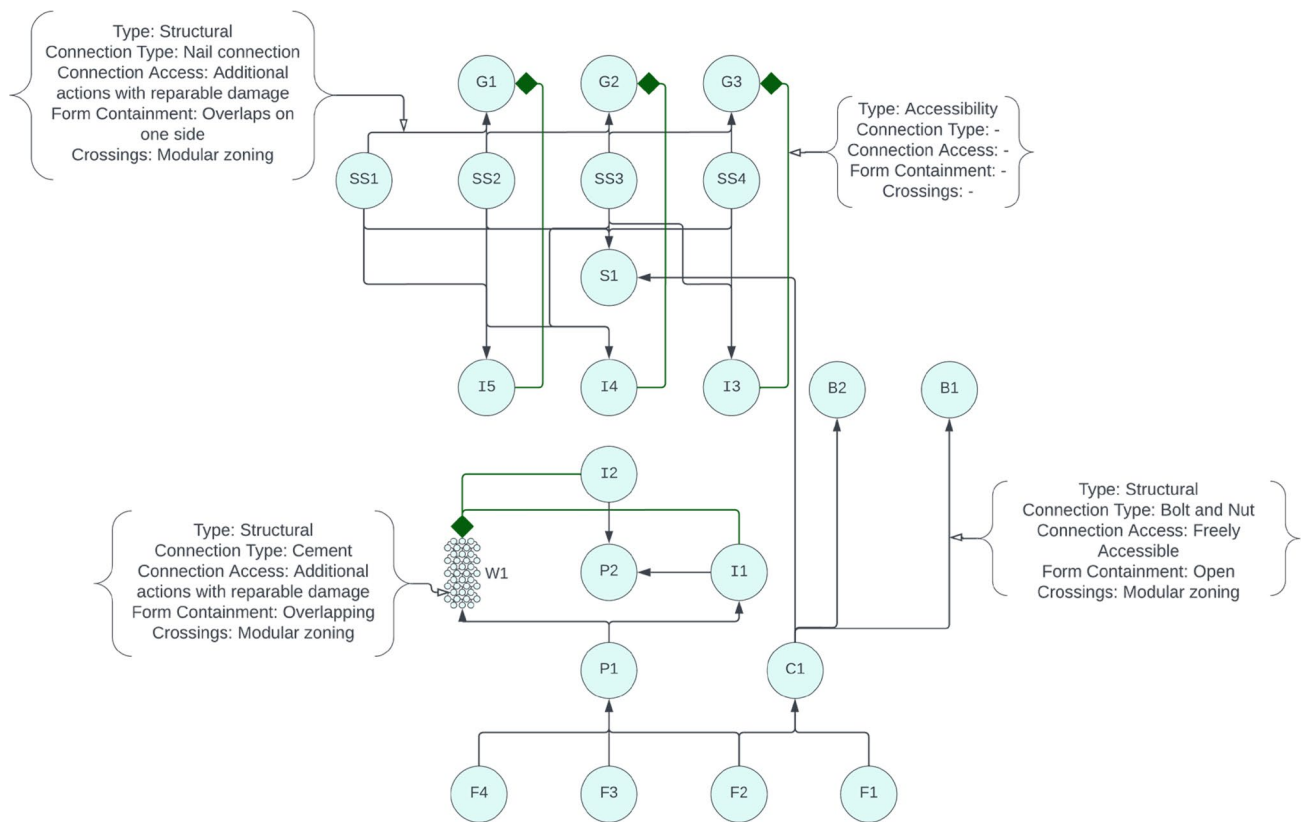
Type: Structural
Connection Type: Nail connection
Connection Access: Additional actions with reparable damage
Form Containment: Overlaps on one side
Crossings: Modular zoning

G1
G2
G3

Type: Accessibility
Connection Type: -
Connection Access: -
Form Containment: -
Crossings: -

SS1
SS2
SS3
SS4

S1

I5
I4
I3
B2
B1

I2

Type: Structural
Connection Type: Bolt and Nut
Connection Access: Freely Accessible
Form Containment: Open
Crossings: Modular zoning

Type: Structural
Connection Type: Cement
Connection Access: Additional actions with reparable damage
Form Containment: Overlapping
Crossings: Modular zoning

W1
P2
I1

P1
C1

F4
F3
F2
F1